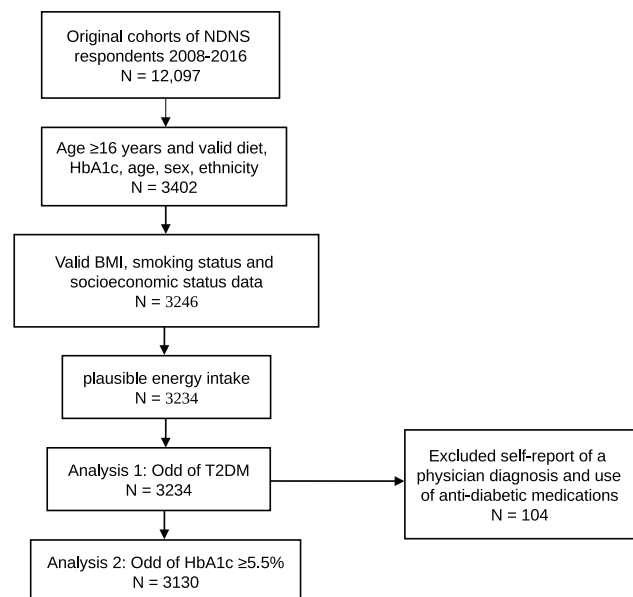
Original cohorts of NDNS respondents 2008-2016
N = 12,097

Age ≥16 years and valid diet, HbA1c, age, sex, ethnicity
N = 3402

Valid BMI, smoking status and socioeconomic status data
N = 3246

plausible energy intake
N = 3234

Analysis 1: Odd of T2DM
N = 3234

Excluded self-report of a physician diagnosis and use of anti-diabetic medications
N = 104

Analysis 2: Odd of HbA1c ≥5.5%
N = 3130